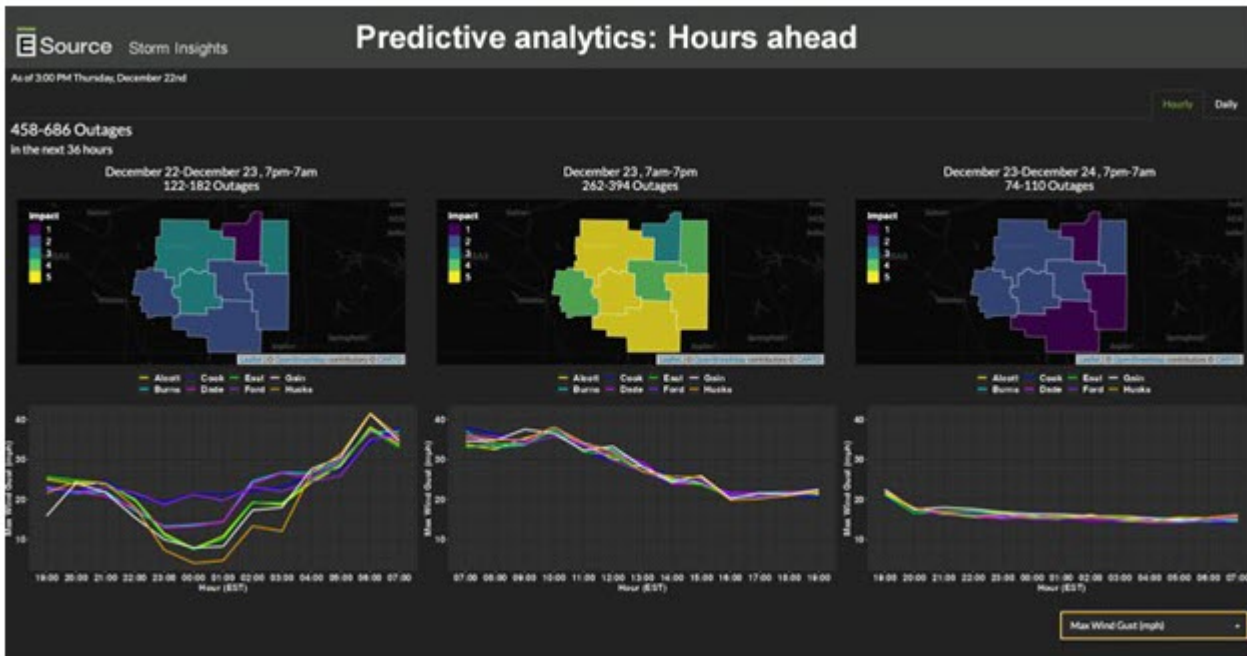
E Source Storm Insights

Predictive analytics: Hours ahead

As of 3:00 PM Thursday, December 22nd

Hourly Daily

458-686 Outages
in the next 36 hours

December 22-December 23 , 7pm-7am
122-182 Outages

Impact
1
2
3
4
5

Leaflet | © OpenStreetMap contributors © CARTO

Alcott Cook East Gain
Burns Dade Ford Hucks

40
30
20
10
Max Wind Gust (mph)
19:00 20:00 21:00 22:00 23:00 00:00 01:00 02:00 03:00 04:00 05:00 06:00 07:00
Hour (EST)

December 23 , 7am-7pm
262-394 Outages

Impact
1
2
3
4
5

Leaflet | © OpenStreetMap contributors © CARTO

Alcott Cook East Gain
Burns Dade Ford Hucks

40
30
20
10
Max Wind Gust (mph)
07:00 08:00 09:00 10:00 11:00 12:00 13:00 14:00 15:00 16:00 17:00 18:00 19:00
Hour (EST)

December 23-December 24 , 7pm-7am
74-110 Outages

Impact
1
2
3
4
5

Leaflet | © OpenStreetMap contributors © CARTO

Alcott Cook East Gain
Burns Dade Ford Hucks

40
30
20
10
Max Wind Gust (mph)
19:00 20:00 21:00 22:00 23:00 00:00 01:00 02:00 03:00 04:00 05:00 06:00 07:00
Hour (EST)

Max Wind Gust (mph)